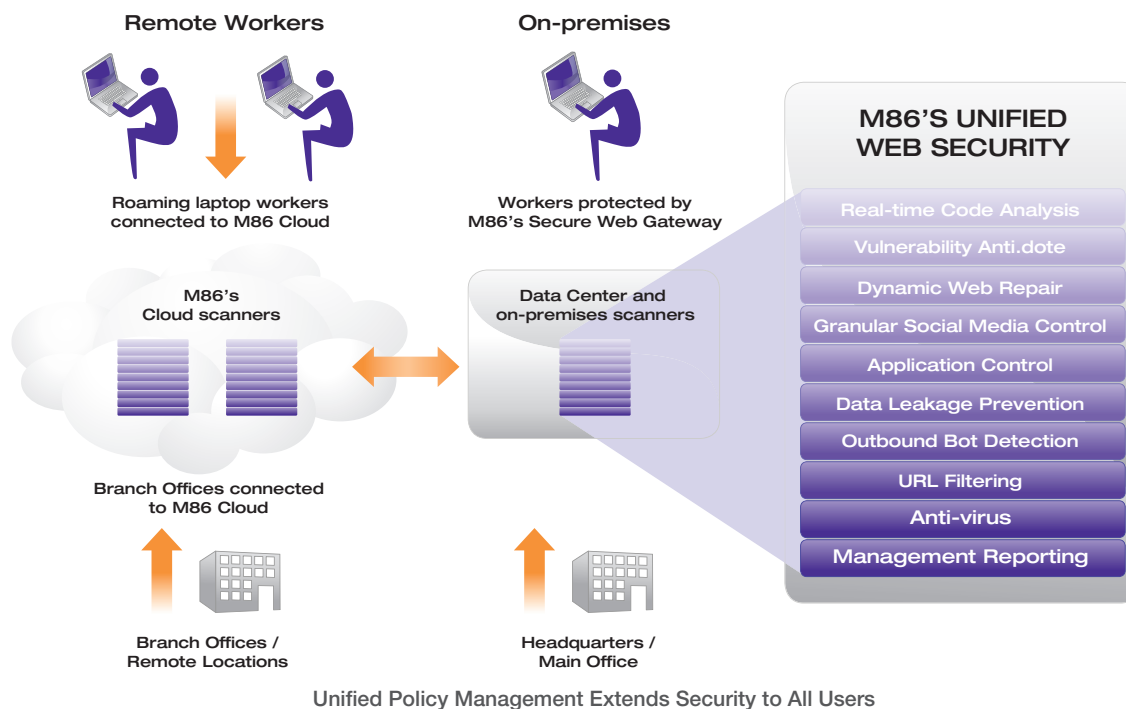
Remote Workers

On-premises

Roaming laptop workers connected to M86 Cloud

Workers protected by M86's Secure Web Gateway

M86'S UNIFIED WEB SECURITY

Real-time Code Analysis

Vulnerability Anti.dote

Dynamic Web Repair

Granular Social Media Control

Application Control

Data Leakage Prevention

Outbound Bot Detection

URL Filtering

Anti-virus

Management Reporting

M86's Cloud scanners

Data Center and on-premises scanners

Branch Offices connected to M86 Cloud

Branch Offices / Remote Locations

Headquarters / Main Office

Unified Policy Management Extends Security to All Users